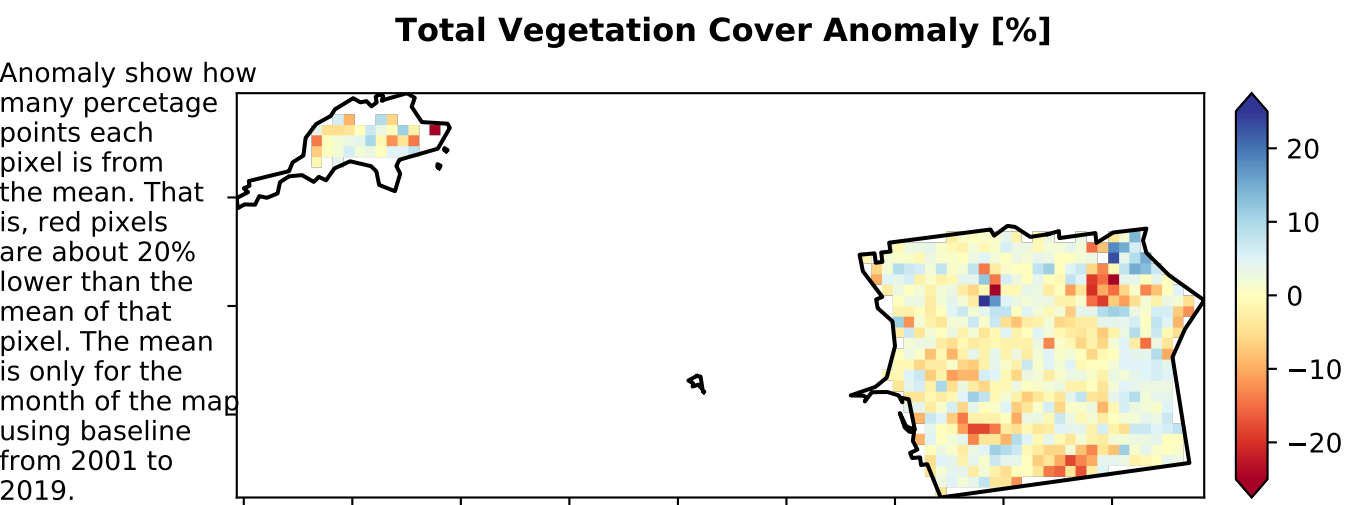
Total Vegetation Cover Anomaly [%]

Anomaly show how many percetage points each pixel is from the mean. That is, red pixels are about 20% lower than the mean of that pixel. The mean is only for the month of the map using baseline from 2001 to 2019.

20
10
0
−10
−20